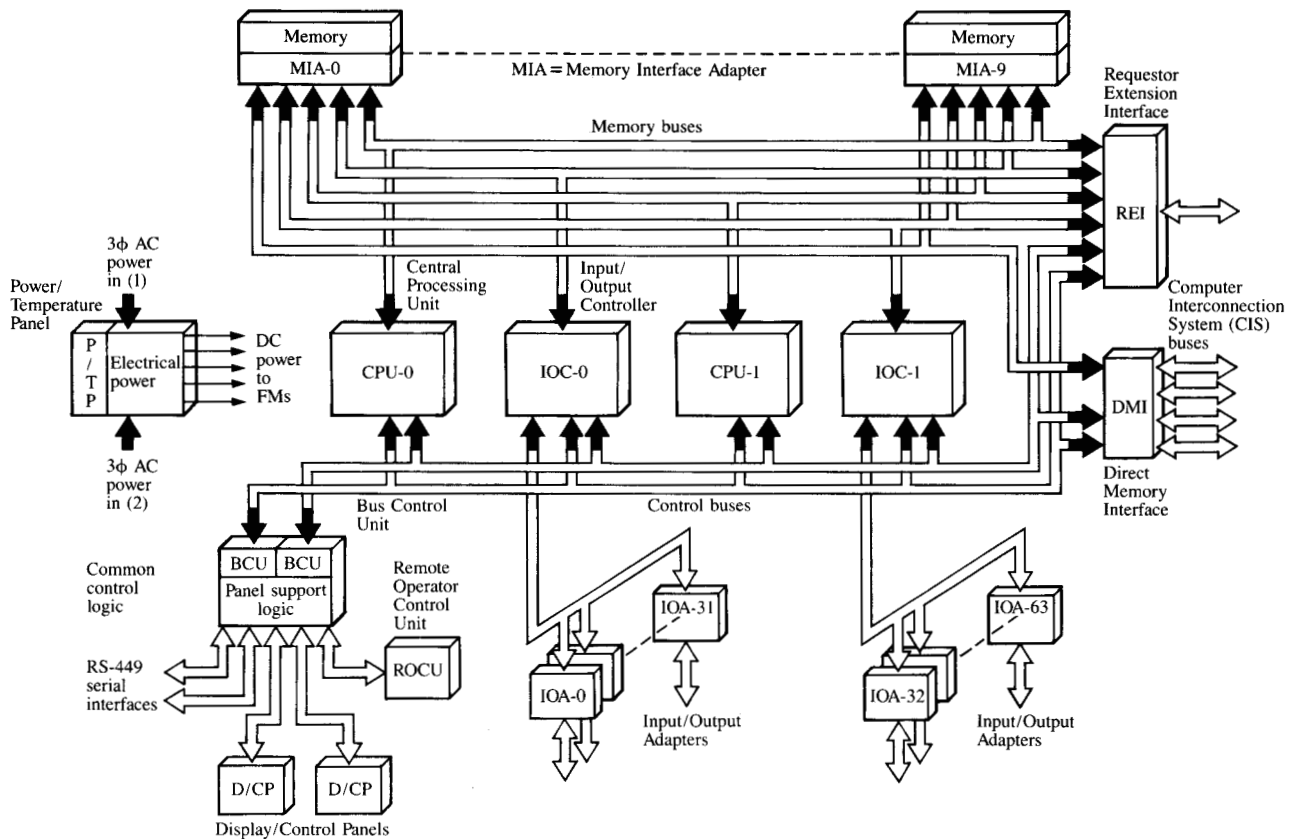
Memory
MIA-0
MIA = Memory Interface Adapter
Memory
MIA-9
Requestor Extension Interface
Memory buses
REI
$3\phi$ AC power in (1)
Power/ Temperature Panel
P / T / P
Electrical power
DC power to FMs
$3\phi$ AC power in (2)
Central Processing Unit
Input/ Output Controller
CPU-0
IOC-0
CPU-1
IOC-1
Computer Interconnection System (CIS) buses
DMI
Direct Memory Interface
Bus Control Unit
Control buses
Common control logic
BCU
BCU
Panel support logic
Remote Operator Control Unit
ROCU
RS-449 serial interfaces
IOA-31
IOA-0
Input/Output Adapters
IOA-63
IOA-32
Input/Output Adapters
D/CP
D/CP
Display/Control Panels